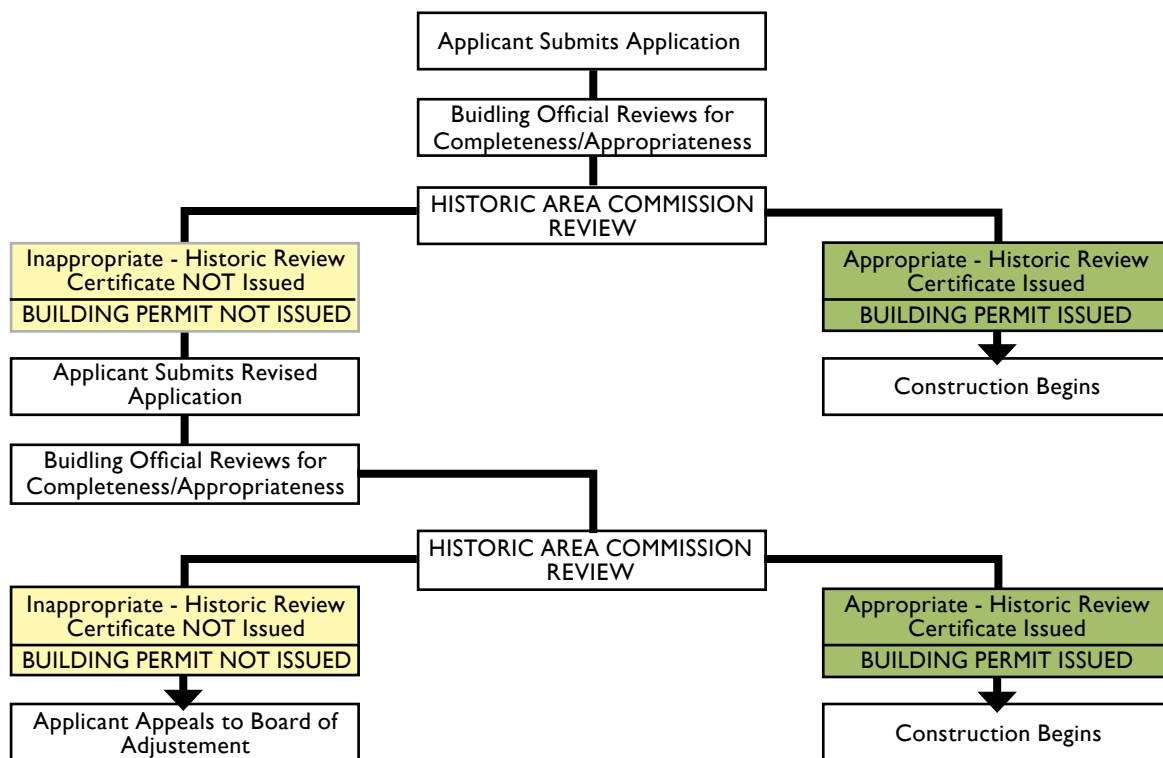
Applicant Submits Application

Buidling Official Reviews for Completeness/Appropriateness

HISTORIC AREA COMMISSION REVIEW

Inappropriate - Historic Review Certificate NOT Issued

BUILDING PERMIT NOT ISSUED

Applicant Submits Revised Application

Buidling Official Reviews for Completeness/Appropriateness

Appropriate - Historic Review Certificate Issued

BUILDING PERMIT ISSUED

Construction Begins

HISTORIC AREA COMMISSION REVIEW

Inappropriate - Historic Review Certificate NOT Issued

BUILDING PERMIT NOT ISSUED

Applicant Appeals to Board of Adjustement

Appropriate - Historic Review Certificate Issued

BUILDING PERMIT ISSUED

Construction Begins